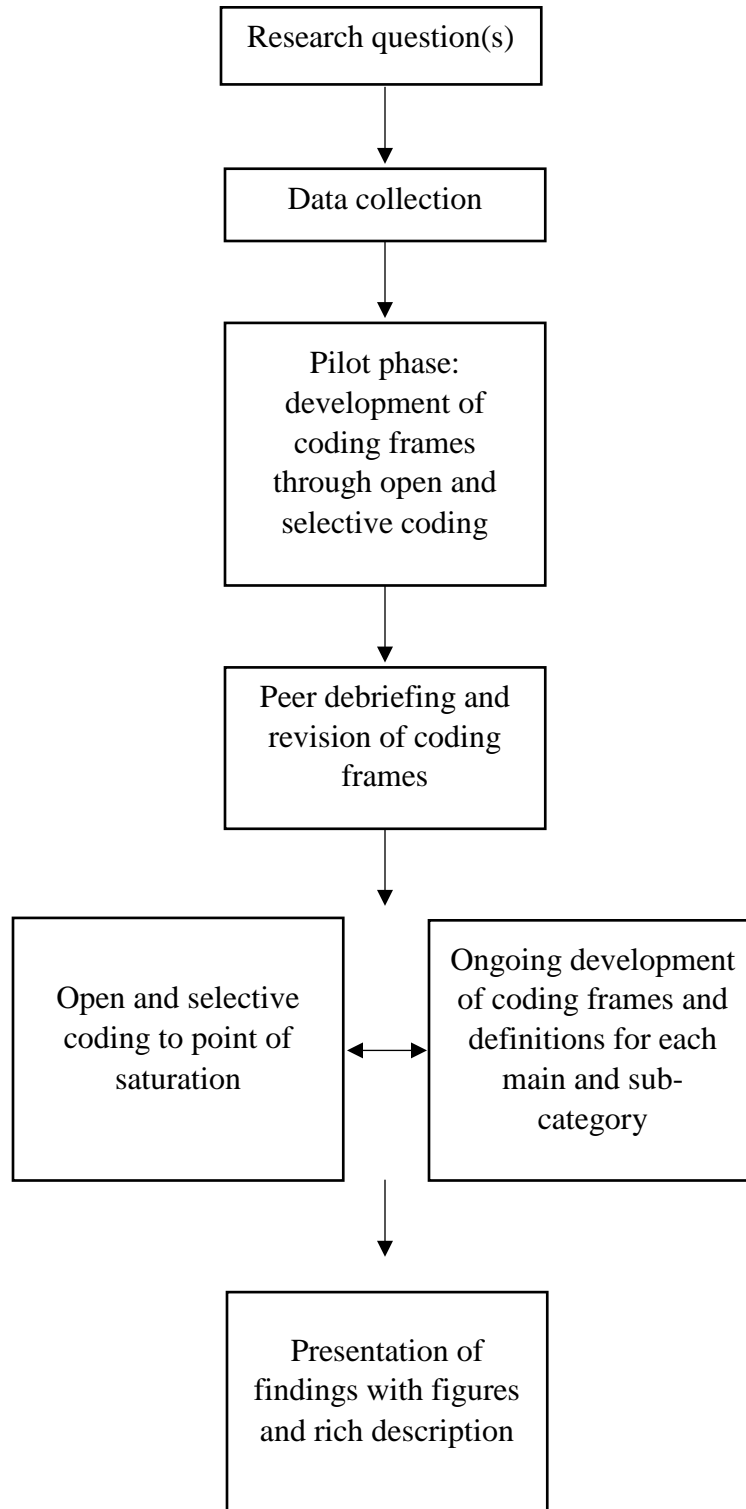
Research question(s)

Data collection

Pilot phase: development of coding frames through open and selective coding

Peer debriefing and revision of coding frames

Open and selective coding to point of saturation

Ongoing development of coding frames and definitions for each main and subcategory

Presentation of findings with figures and rich description